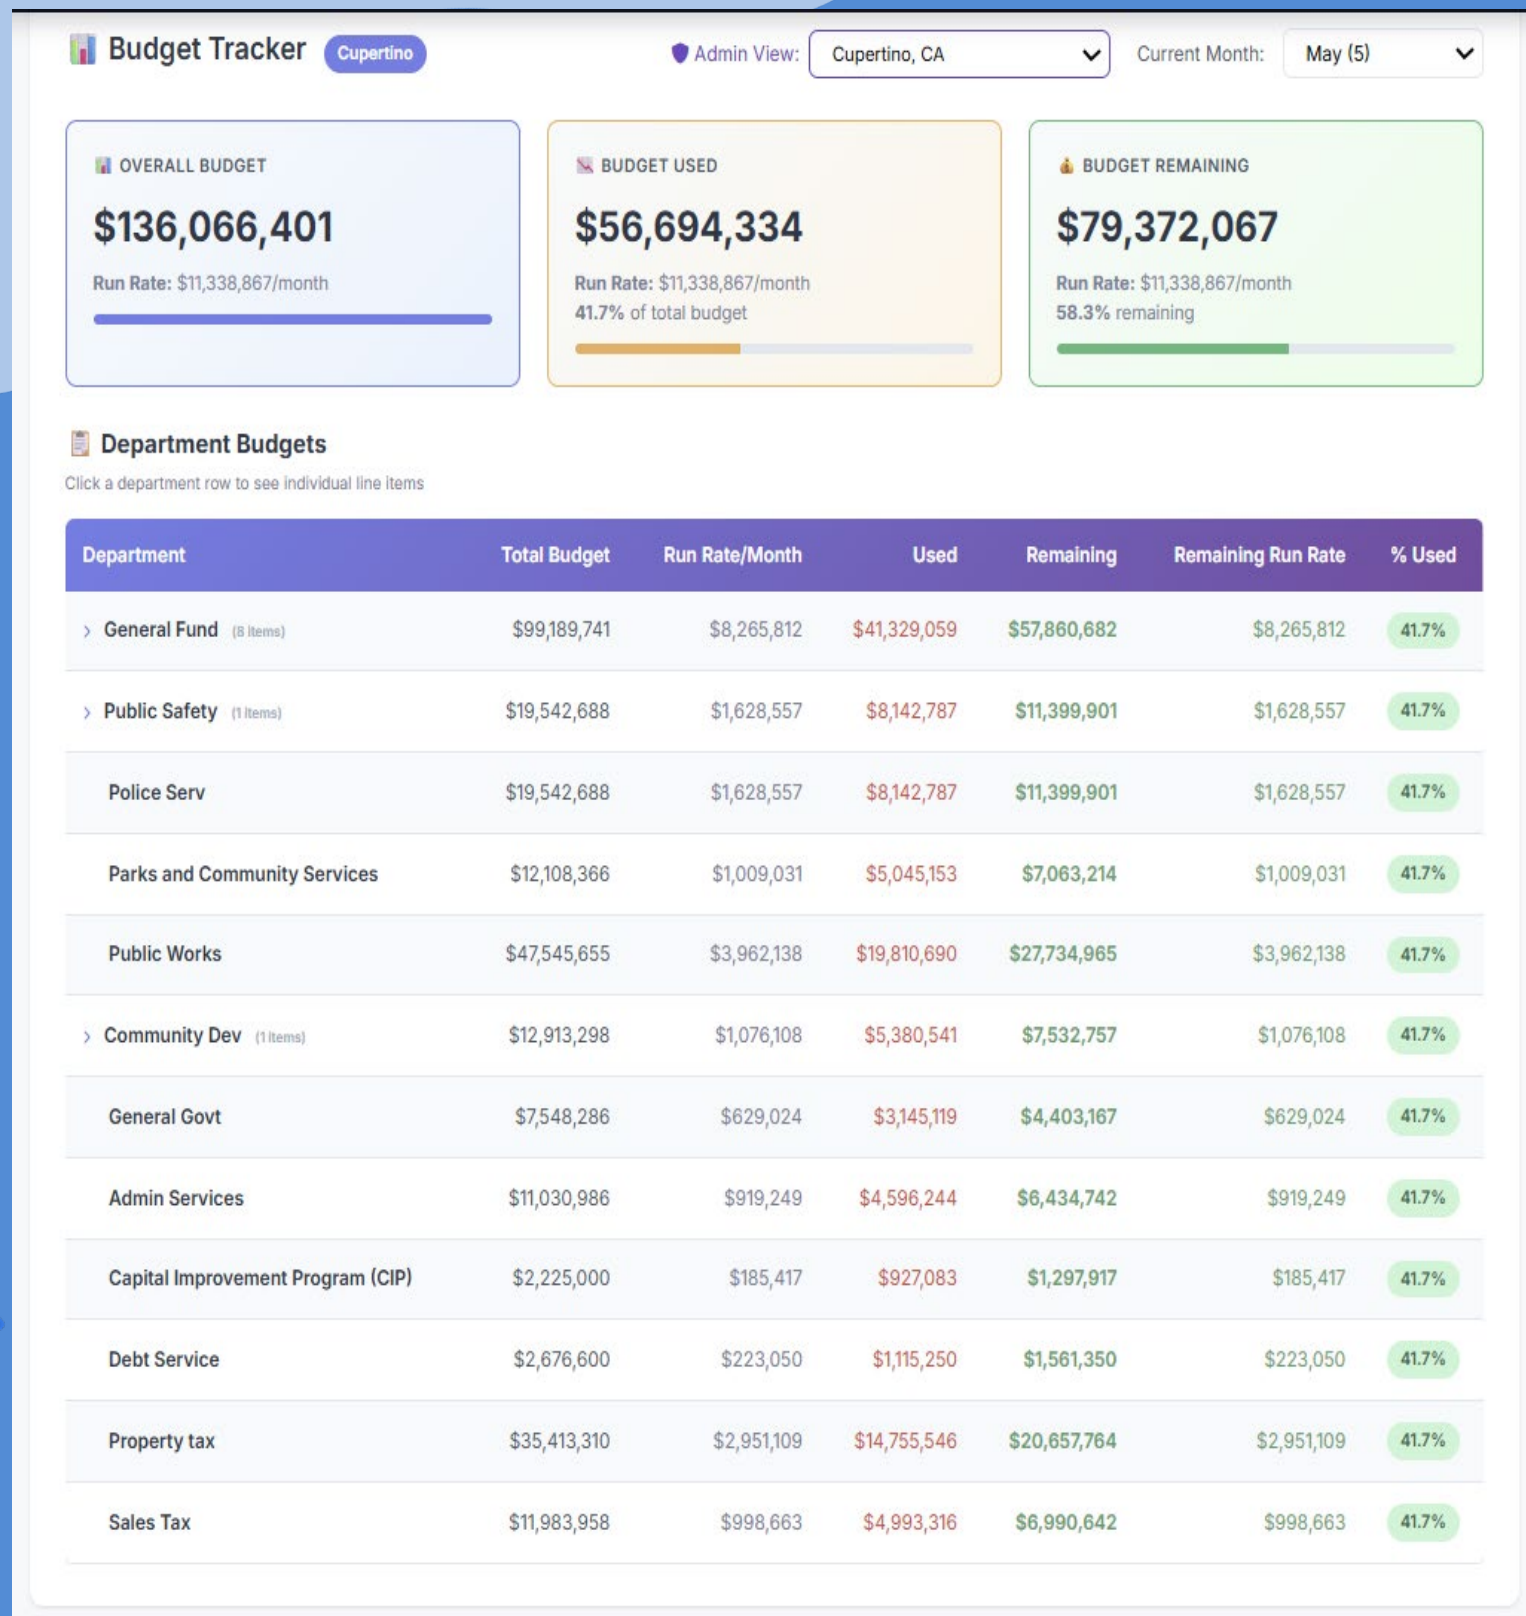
Budget Tracker Cupertino

Admin View: Cupertino, CA

Current Month: May (5)

OVERALL BUDGET
$136,066,401
Run Rate: $11,338,867/month

BUDGET USED
$56,694,334
Run Rate: $11,338,867/month
41.7% of total budget

BUDGET REMAINING
$79,372,067
Run Rate: $11,338,867/month
58.3% remaining

Department Budgets
Click a department row to see individual line items

| Department | Total Budget | Run Rate/Month | Used | Remaining | Remaining Run Rate | % Used |
|---|---|---|---|---|---|---|
| › General Fund (8 items) | $99,189,741 | $8,265,812 | $41,329,059 | $57,860,682 | $8,265,812 | 41.7% |
| › Public Safety (1 items) | $19,542,688 | $1,628,557 | $8,142,787 | $11,399,901 | $1,628,557 | 41.7% |
| Police Serv | $19,542,688 | $1,628,557 | $8,142,787 | $11,399,901 | $1,628,557 | 41.7% |
| Parks and Community Services | $12,108,366 | $1,009,031 | $5,045,153 | $7,063,214 | $1,009,031 | 41.7% |
| Public Works | $47,545,655 | $3,962,138 | $19,810,690 | $27,734,965 | $3,962,138 | 41.7% |
| › Community Dev (1 items) | $12,913,298 | $1,076,108 | $5,380,541 | $7,532,757 | $1,076,108 | 41.7% |
| General Govt | $7,548,286 | $629,024 | $3,145,119 | $4,403,167 | $629,024 | 41.7% |
| Admin Services | $11,030,986 | $919,249 | $4,596,244 | $6,434,742 | $919,249 | 41.7% |
| Capital Improvement Program (CIP) | $2,225,000 | $185,417 | $927,083 | $1,297,917 | $185,417 | 41.7% |
| Debt Service | $2,676,600 | $223,050 | $1,115,250 | $1,561,350 | $223,050 | 41.7% |
| Property tax | $35,413,310 | $2,951,109 | $14,755,546 | $20,657,764 | $2,951,109 | 41.7% |
| Sales Tax | $11,983,958 | $998,663 | $4,993,316 | $6,990,642 | $998,663 | 41.7% |